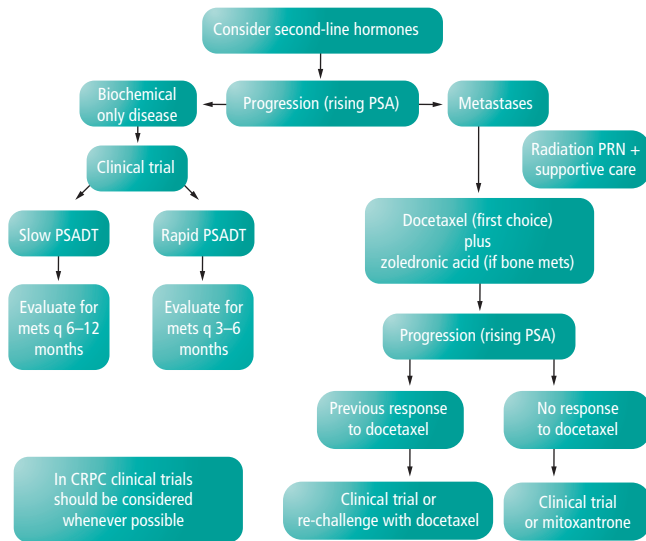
Consider second-line hormones

Biochemical only disease

Progression (rising PSA)

Metastases

Radiation PRN + supportive care

Clinical trial

Slow PSADT

Rapid PSADT

Docetaxel (first choice) plus zoledronic acid (if bone mets)

Evaluate for mets q 6–12 months

Evaluate for mets q 3–6 months

Progression (rising PSA)

Previous response to docetaxel

No response to docetaxel

In CRPC clinical trials should be considered whenever possible

Clinical trial or re-challenge with docetaxel

Clinical trial or mitoxantrone